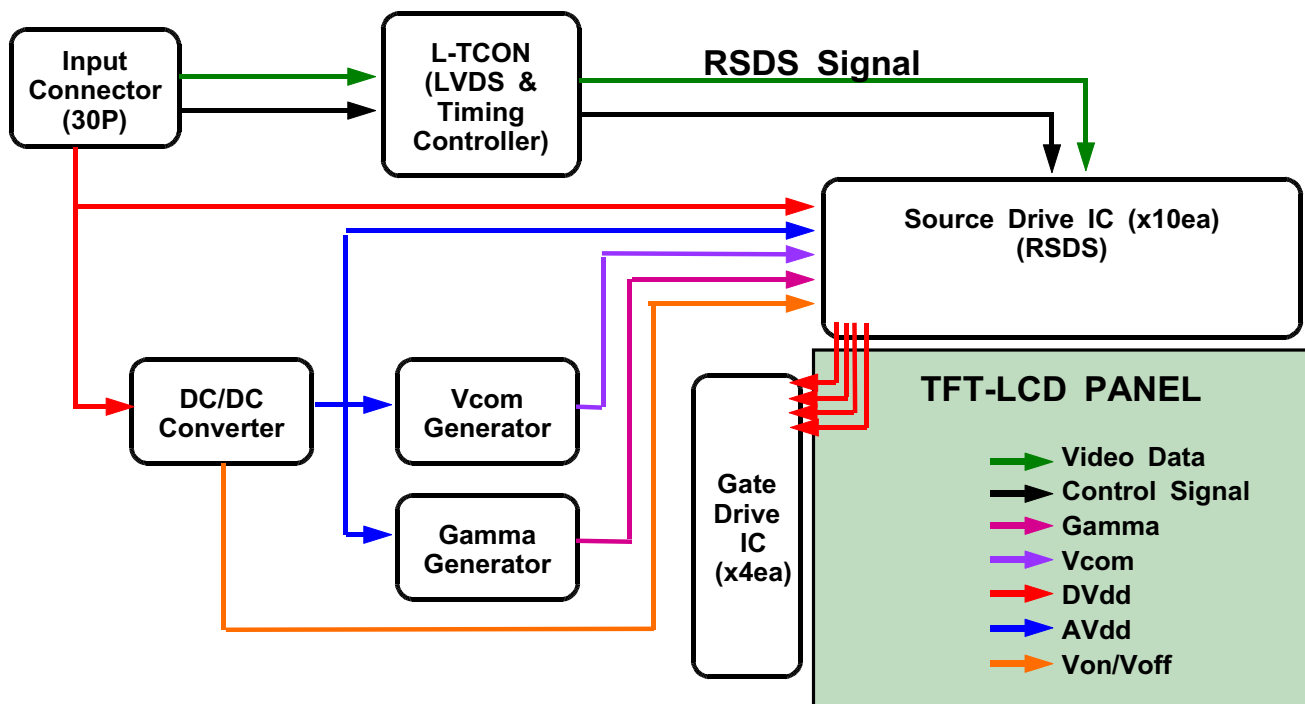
Input Connector (30P)

L-TCON (LVDS & Timing Controller)

RSDS Signal

Source Drive IC (x10ea) (RSDS)

DC/DC Converter

Vcom Generator

Gamma Generator

Gate Drive IC (x4ea)

TFT-LCD PANEL

Video Data
Control Signal
Gamma
Vcom
DVdd
AVdd
Von/Voff